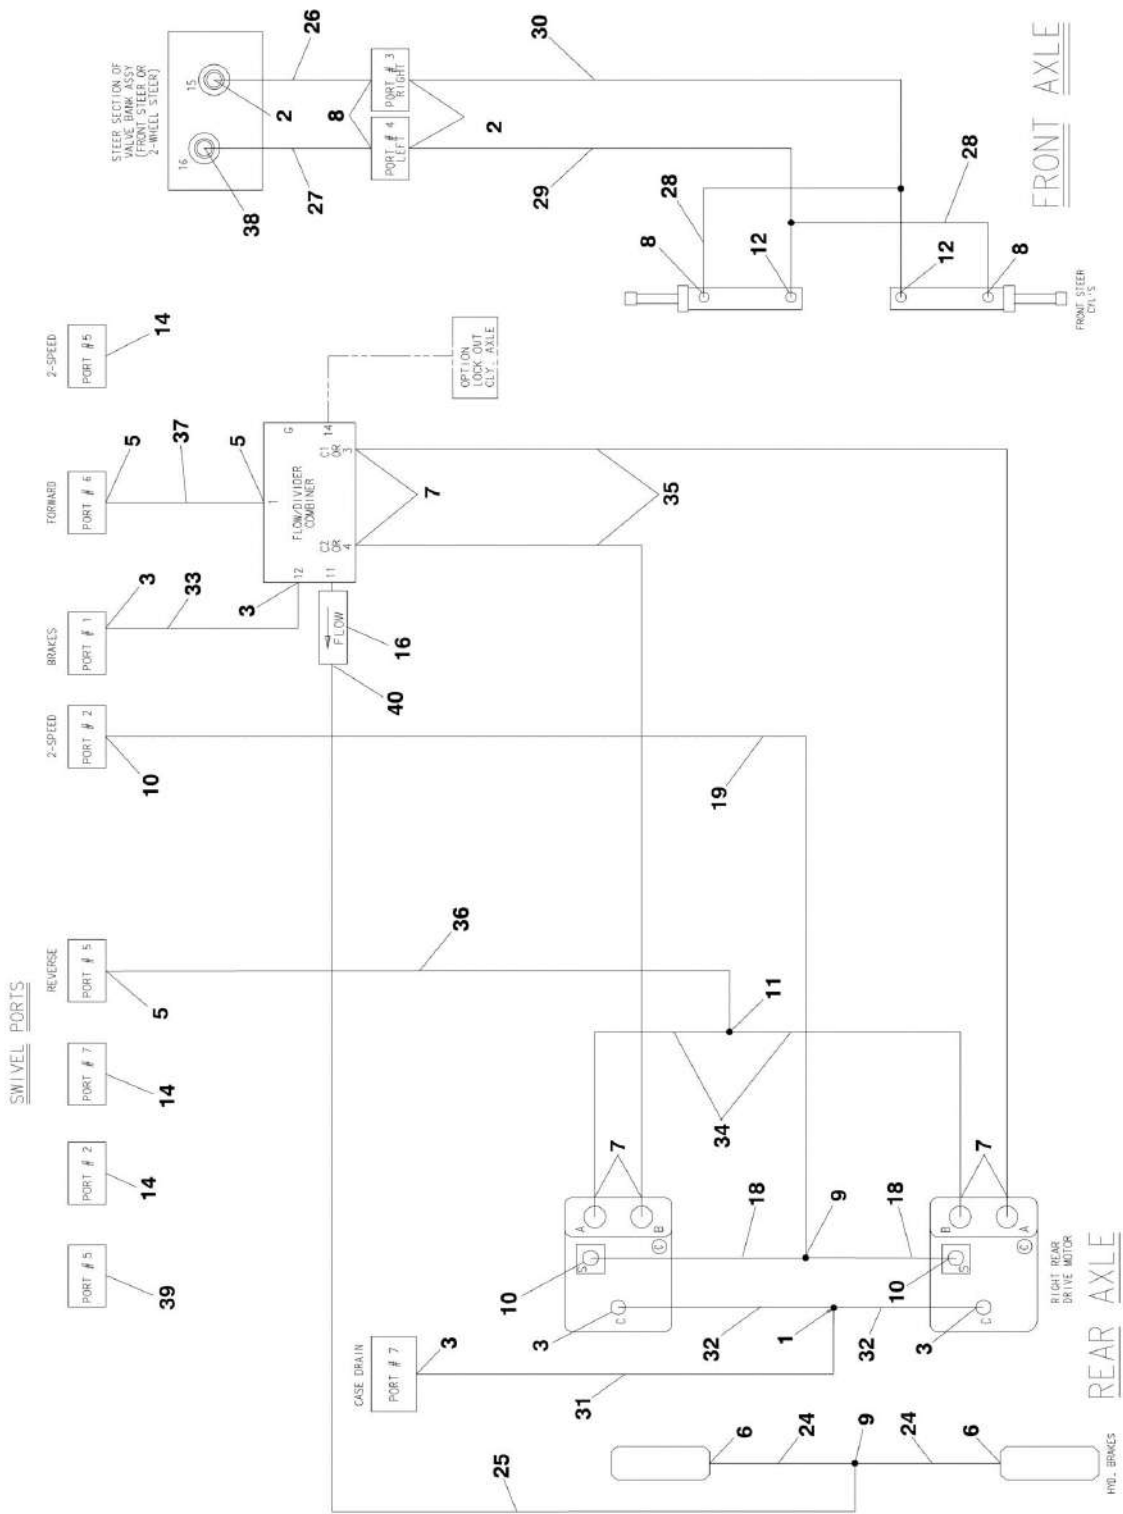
FRONT AXLE

STEER SECTION OF VALVE BANK ASSY (FRONT STEER OR 2-WHEEL STEER)

15
16
2
38
26
27
PORT # 3 RIGHT
PORT # 4 LEFT
8
2
30
29
28
28
8
12
12
8
FRONT STEER CYL'S

OPTION LOCK OUT CLY. AXLE

2-SPEED
PORT # 5
14

FORWARD
PORT # 6
5
37
5

FLOW/DIVIDER COMBINER
G
14
C1 OR 3
1
C2 OR 4
12
11
7
35

BRAKES
PORT # 1
3
33
3
FLOW
16
40

2-SPEED
PORT # 2
10
19

SWIVEL PORTS

REVERSE
PORT # 5
5
36
11

PORT # 7
14

PORT # 2
14

PORT # 5
39

34
7
7
A
B
S
C
B
A
S
C
18
9
18
10
10
RIGHT REAR DRIVE MOTOR
3
3
1
32
32

CASE DRAIN
PORT # 7
3
31

REAR AXLE

25
9
24
24
6
6
HYD. BRAKES